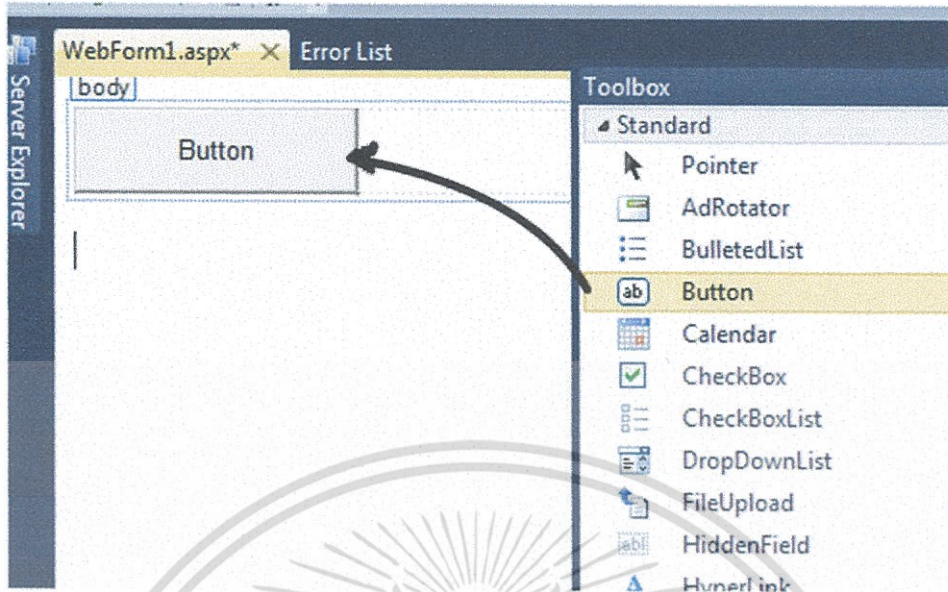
Server Explorer

WebForm1.aspx* × Error List

body

Button

Toolbox

◢ Standard

Pointer

AdRotator

BulletedList

ab Button

Calendar

CheckBox

CheckBoxList

DropDownList

FileUpload

abl HiddenField

A HyperLink